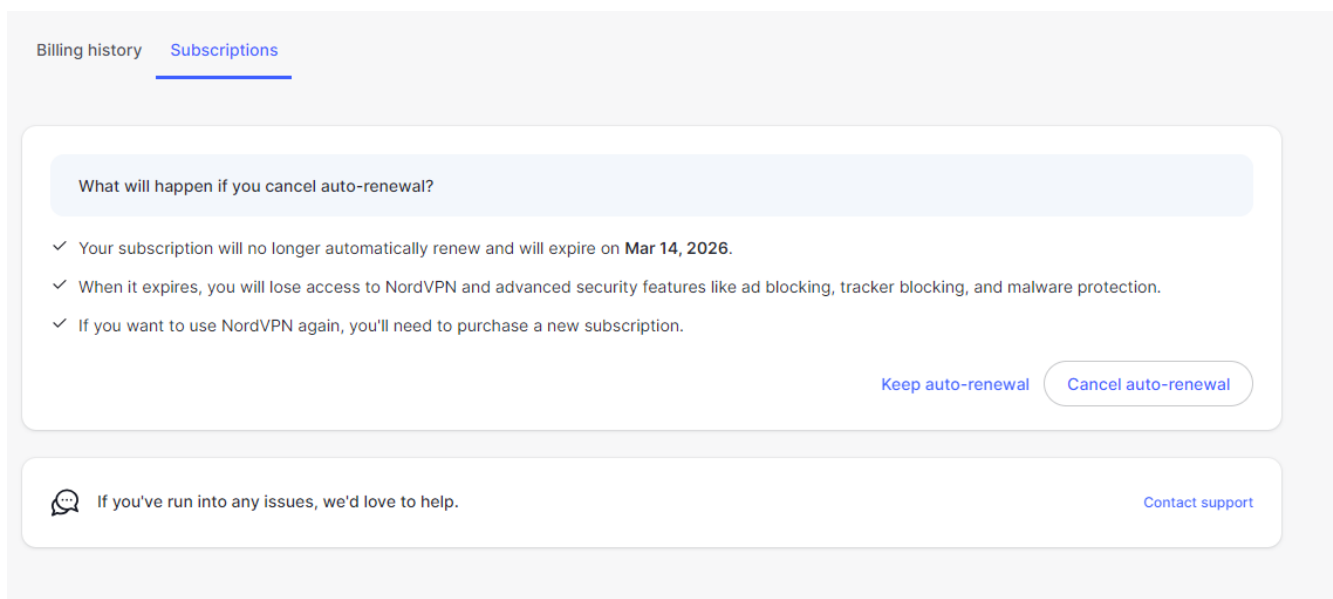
Billing history Subscriptions

What will happen if you cancel auto-renewal?

✓ Your subscription will no longer automatically renew and will expire on **Mar 14, 2026**.

✓ When it expires, you will lose access to NordVPN and advanced security features like ad blocking, tracker blocking, and malware protection.

✓ If you want to use NordVPN again, you'll need to purchase a new subscription.

Keep auto-renewal Cancel auto-renewal

If you've run into any issues, we'd love to help.

Contact support